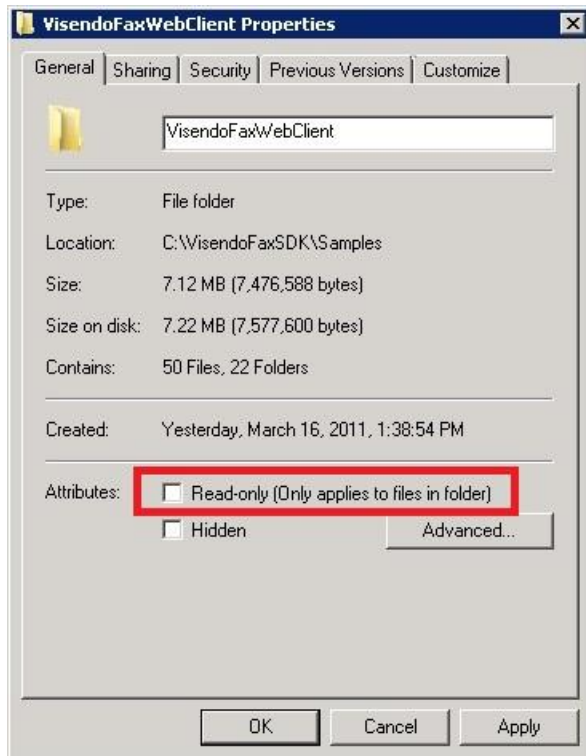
VisendoFaxWebClient Properties

General | Sharing | Security | Previous Versions | Customize

VisendoFaxWebClient

Type: File folder

Location: C:\VisendoFaxSDK\Samples

Size: 7.12 MB (7,476,588 bytes)

Size on disk: 7.22 MB (7,577,600 bytes)

Contains: 50 Files, 22 Folders

Created: Yesterday, March 16, 2011, 1:38:54 PM

Attributes: Read-only (Only applies to files in folder)

Hidden

Advanced...

OK Cancel Apply